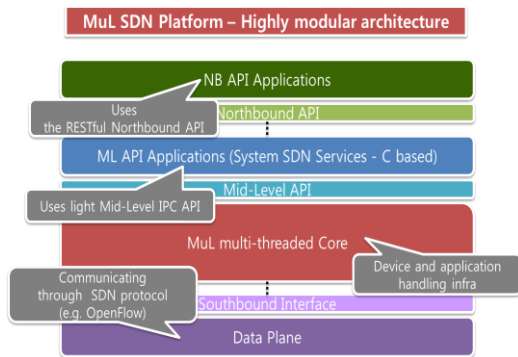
MuL SDN Platform – Highly modular architecture

NB API Applications

Uses the RESTful Northbound API

Northbound API

ML API Applications (System SDN Services - C based)

Mid-Level API

Uses light Mid-Level IPC API

MuL multi-threaded Core

Device and application handling infra

Communicating through SDN protocol (e.g. OpenFlow)

Southbound Interface

Data Plane